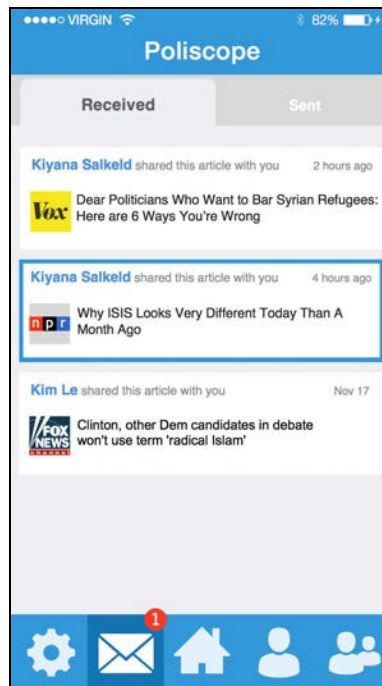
●●●●○ VIRGIN
82%

Poliscope

Received
Sent

Kiyana Salkeld shared this article with you 2 hours ago

Vox
Dear Politicians Who Want to Bar Syrian Refugees: Here are 6 Ways You're Wrong

Kiyana Salkeld shared this article with you 4 hours ago

npr
Why ISIS Looks Very Different Today Than A Month Ago

Kim Le shared this article with you Nov 17

FOX NEWS
Clinton, other Dem candidates in debate won't use term 'radical Islam'

1